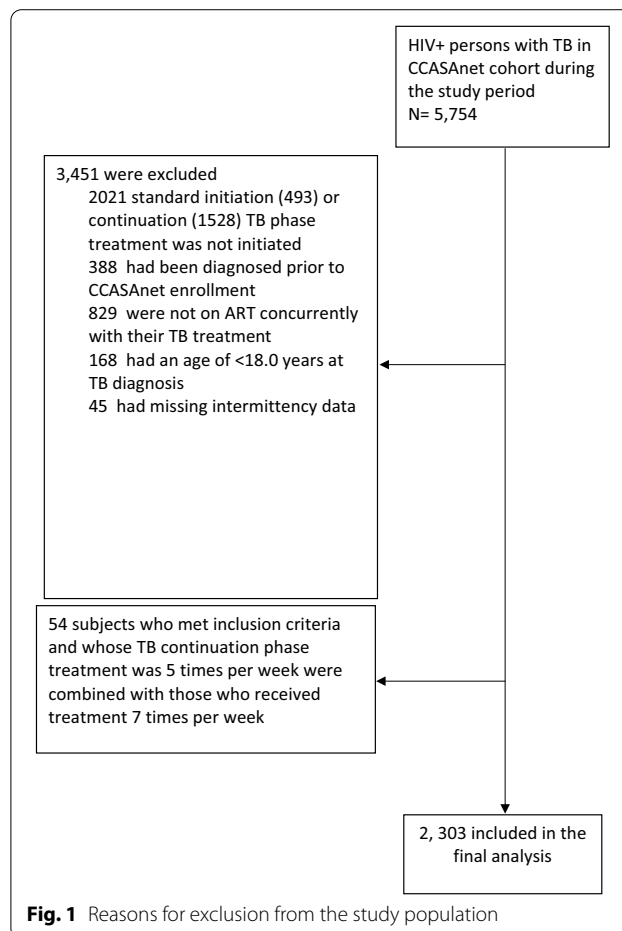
HIV+ persons with TB in CCASAnet cohort during the study period
N= 5,754

3,451 were excluded
2021 standard initiation (493) or continuation (1528) TB phase treatment was not initiated
388 had been diagnosed prior to CCASAnet enrollment
829 were not on ART concurrently with their TB treatment
168 had an age of <18.0 years at TB diagnosis
45 had missing intermittency data

54 subjects who met inclusion criteria and whose TB continuation phase treatment was 5 times per week were combined with those who received treatment 7 times per week

2, 303 included in the final analysis

**Fig. 1** Reasons for exclusion from the study population